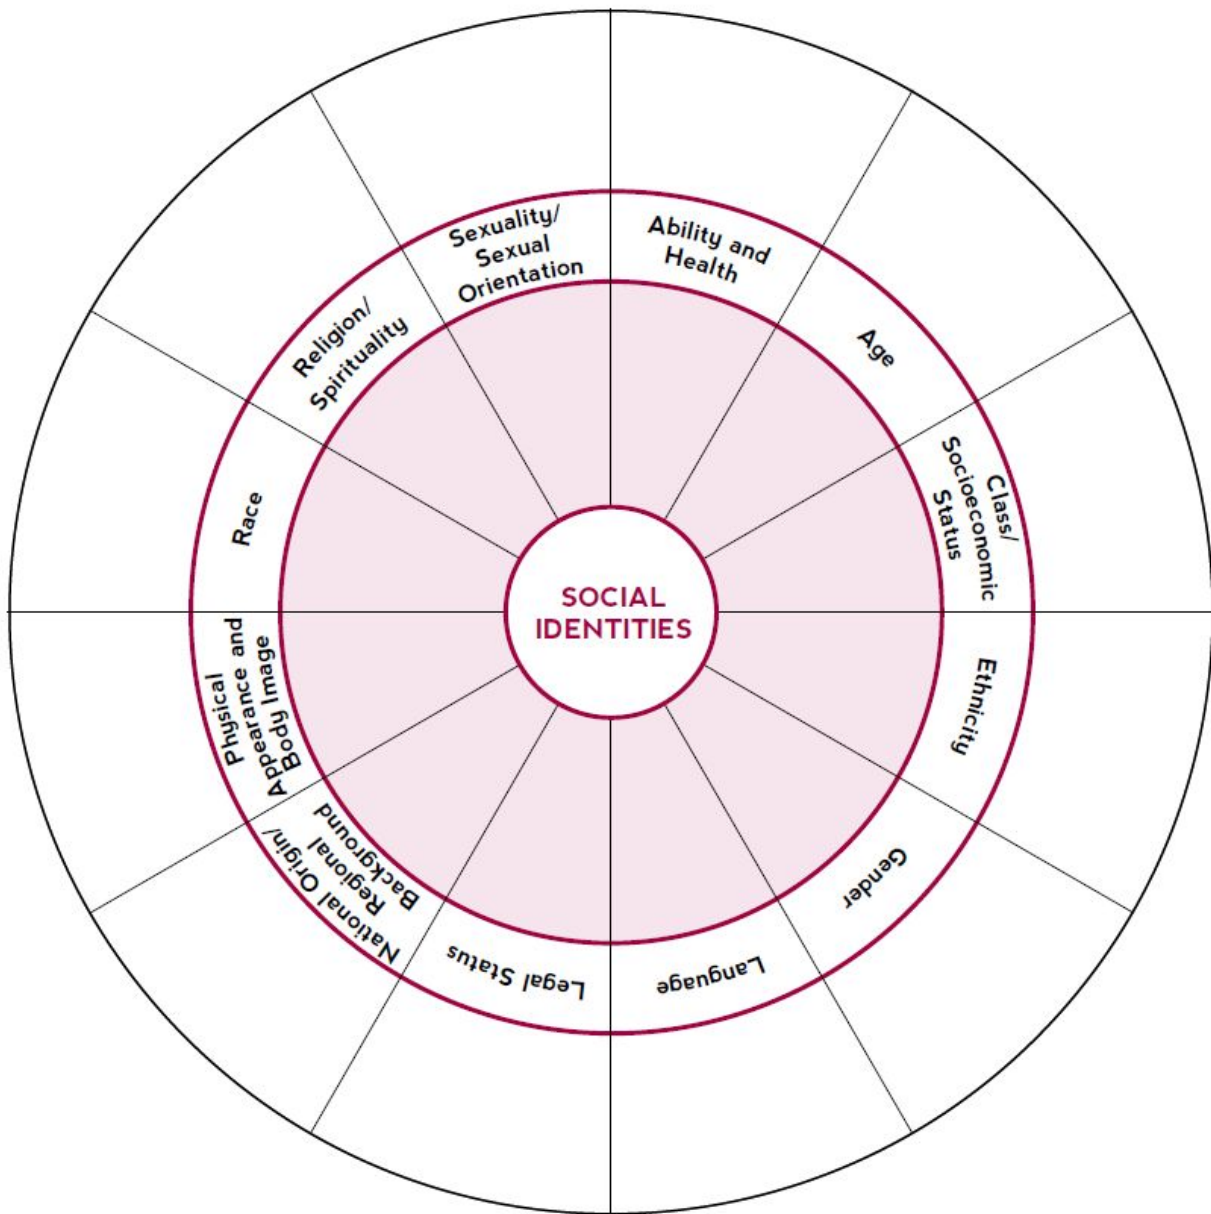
SOCIAL IDENTITIES

Ability and Health

Age

Class/ Socioeconomic Status

Ethnicity

Gender

Language

Legal Status

National Origin/ Regional Background

Physical Appearance and Body Image

Race

Religion/ Spirituality

Sexuality/ Sexual Orientation